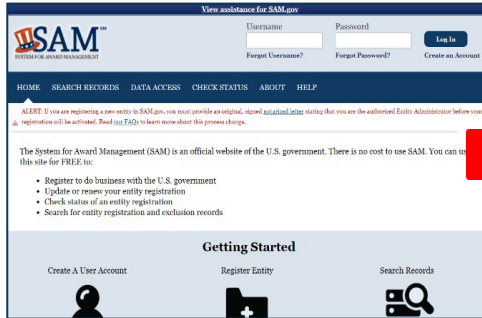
View assistance for SAM.gov

SAM
SYSTEM FOR AWARD MANAGEMENT

Username
Forgot Username?

Password
Forgot Password?

Log In
Create an Account

HOME SEARCH RECORDS DATA ACCESS CHECK STATUS ABOUT HELP

ALERT: If you are registering a new entity in SAM.gov, you must provide an original, signed notarized letter stating that you are the authorized Entity Administrator before your registration will be activated. Read our FAQs to learn more about this process change.

The System for Award Management (SAM) is an official website of the U.S. government. There is no cost to use SAM. You can us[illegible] this site for FREE to:

- Register to do business with the U.S. government
- Update or renew your entity registration
- Check status of an entity registration
- Search for entity registration and exclusion records

Getting Started

Create A User Account

Register Entity

Search Records